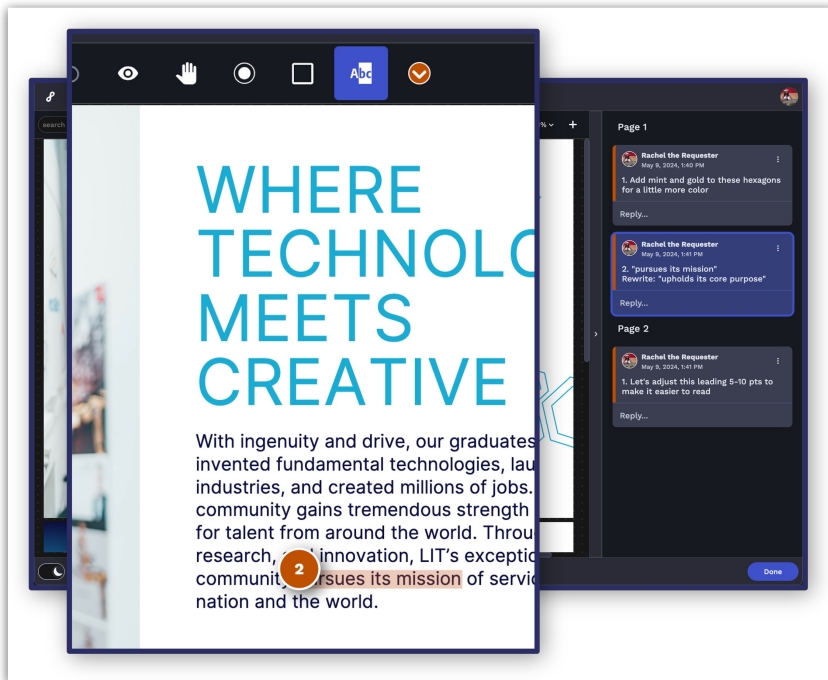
search

Abc

WHERE TECHNOLO MEETS CREATIVE

With ingenuity and drive, our graduates invented fundamental technologies, lau industries, and created millions of jobs. community gains tremendous strength for talent from around the world. Throu research, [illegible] innovation, LIT's exceptio community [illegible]ursues its mission of servic nation and the world.

2

%
+

Page 1

Rachel the Requester
May 9, 2024, 1:40 PM
1. Add mint and gold to these hexagons for a little more color
Reply...

Rachel the Requester
May 9, 2024, 1:41 PM
2. "pursues its mission"
Rewrite: "upholds its core purpose"
Reply...

Page 2

Rachel the Requester
May 9, 2024, 1:41 PM
1. Let's adjust this leading 5-10 pts to make it easier to read
Reply...

Done